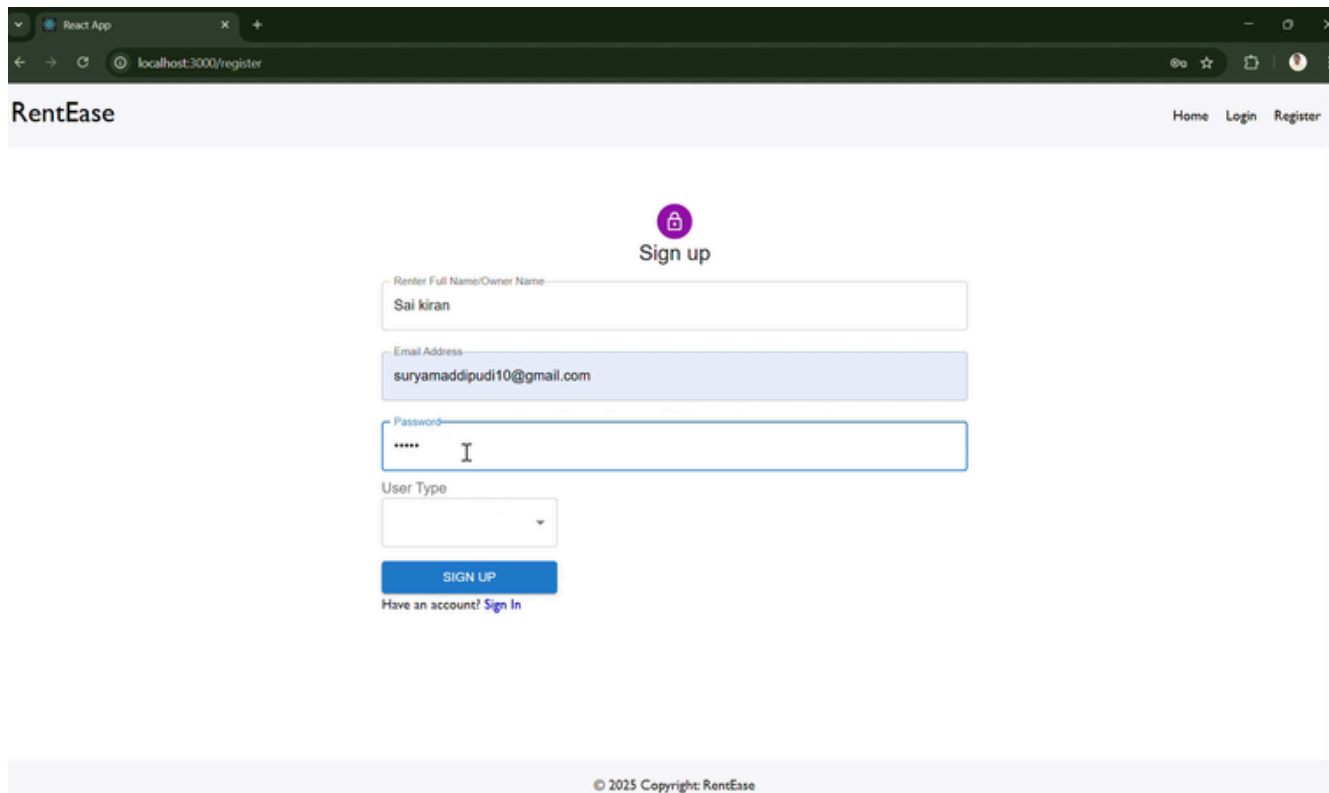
React App

localhost:3000/register

RentEase

Home Login Register

Sign up

Renter Full Name/Owner Name
Sai kiran

Email Address
suryamaddipudi10@gmail.com

Password
•••••

User Type

SIGN UP

Have an account? Sign In

© 2025 Copyright: RentEase